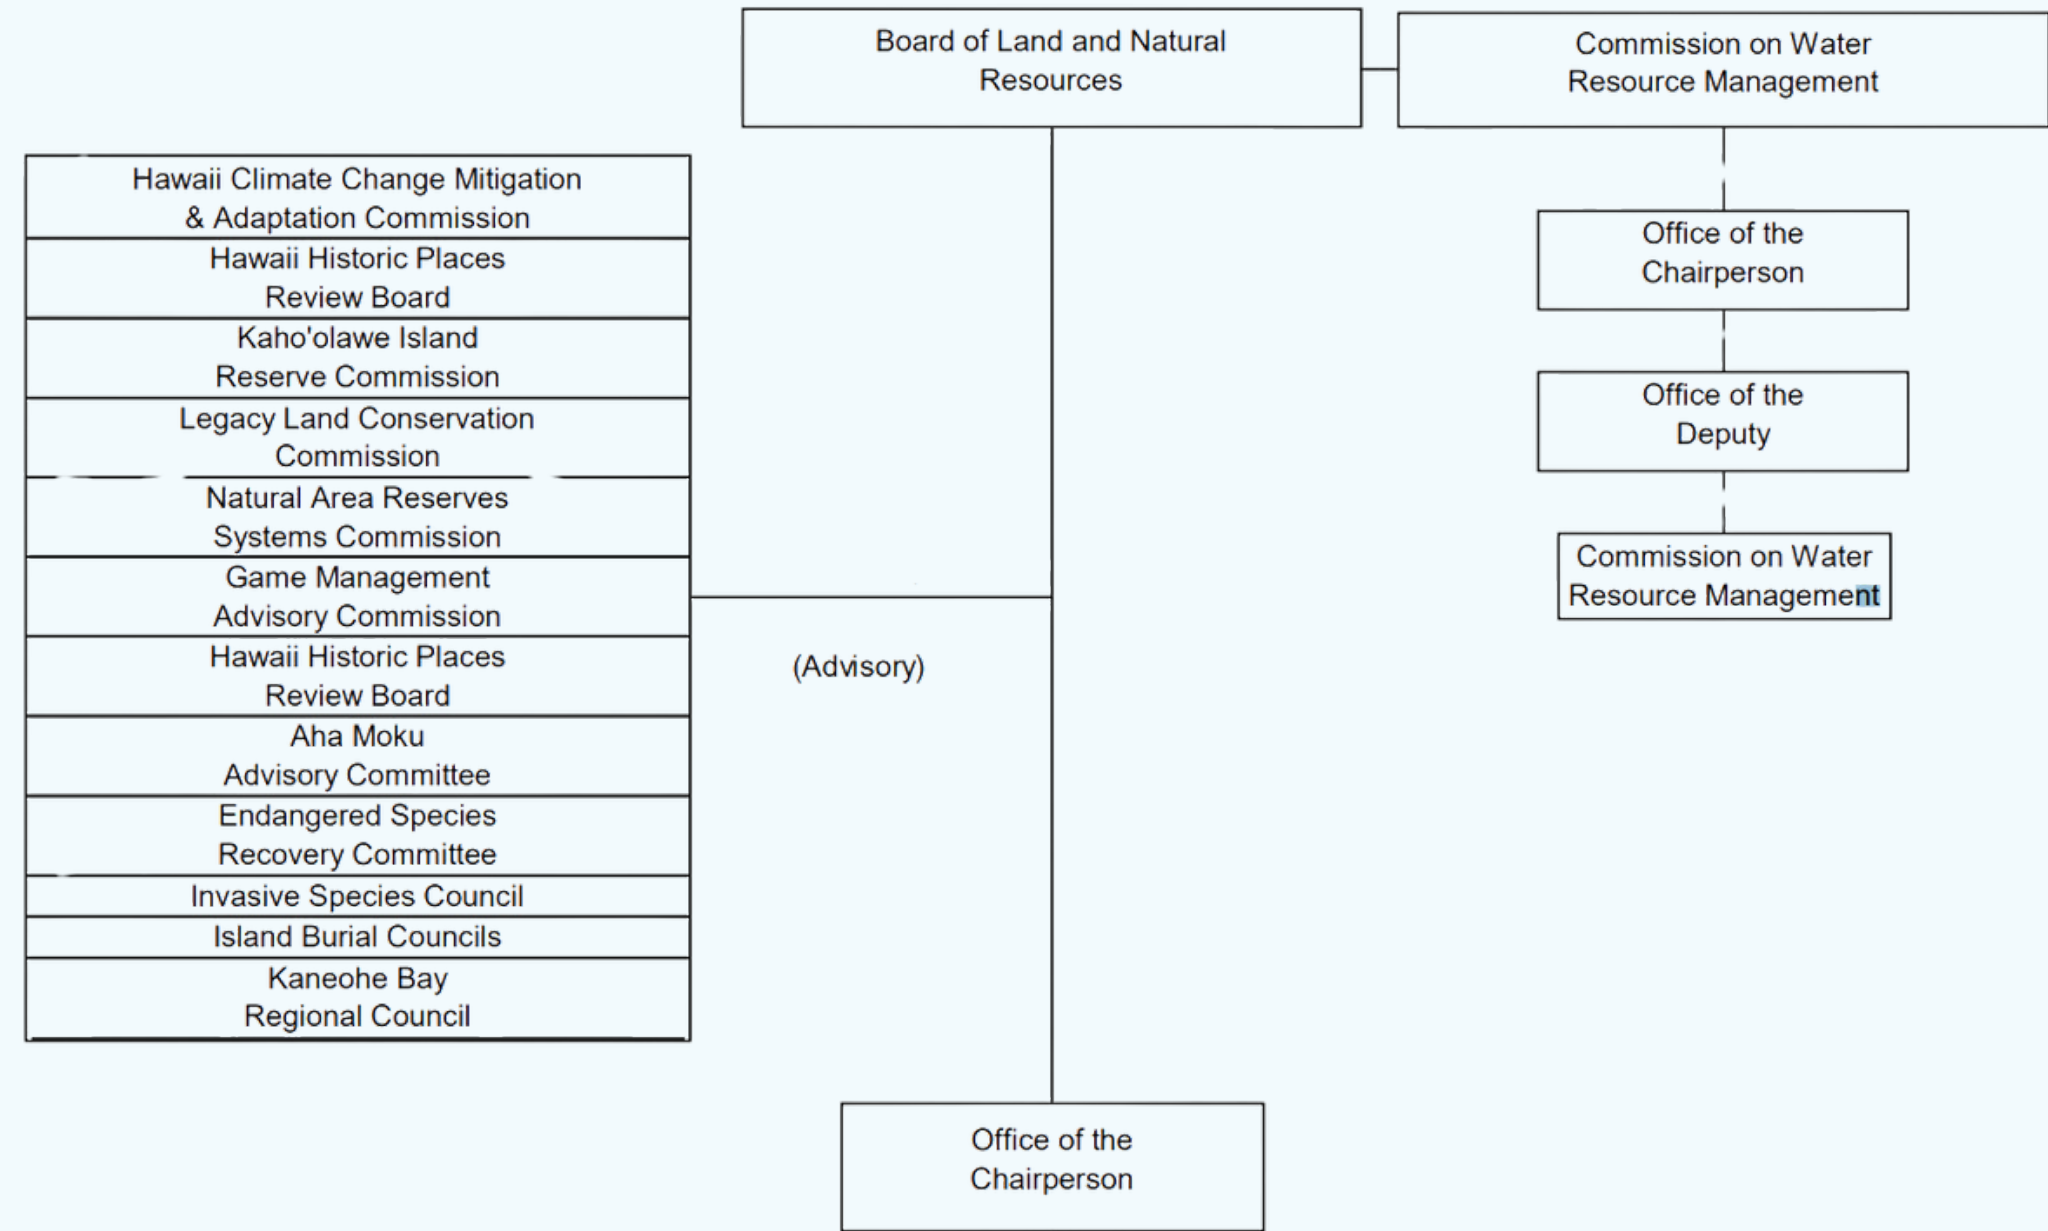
Board of Land and Natural Resources

Commission on Water Resource Management

Hawaii Climate Change Mitigation & Adaptation Commission

Hawaii Historic Places Review Board

Kaho'olawe Island Reserve Commission

Legacy Land Conservation Commission

Natural Area Reserves Systems Commission

Game Management Advisory Commission

Hawaii Historic Places Review Board

Aha Moku Advisory Committee

Endangered Species Recovery Committee

Invasive Species Council

Island Burial Councils

Kaneohe Bay Regional Council

(Advisory)

Office of the Chairperson

Office of the Deputy

Commission on Water Resource Management

Office of the Chairperson